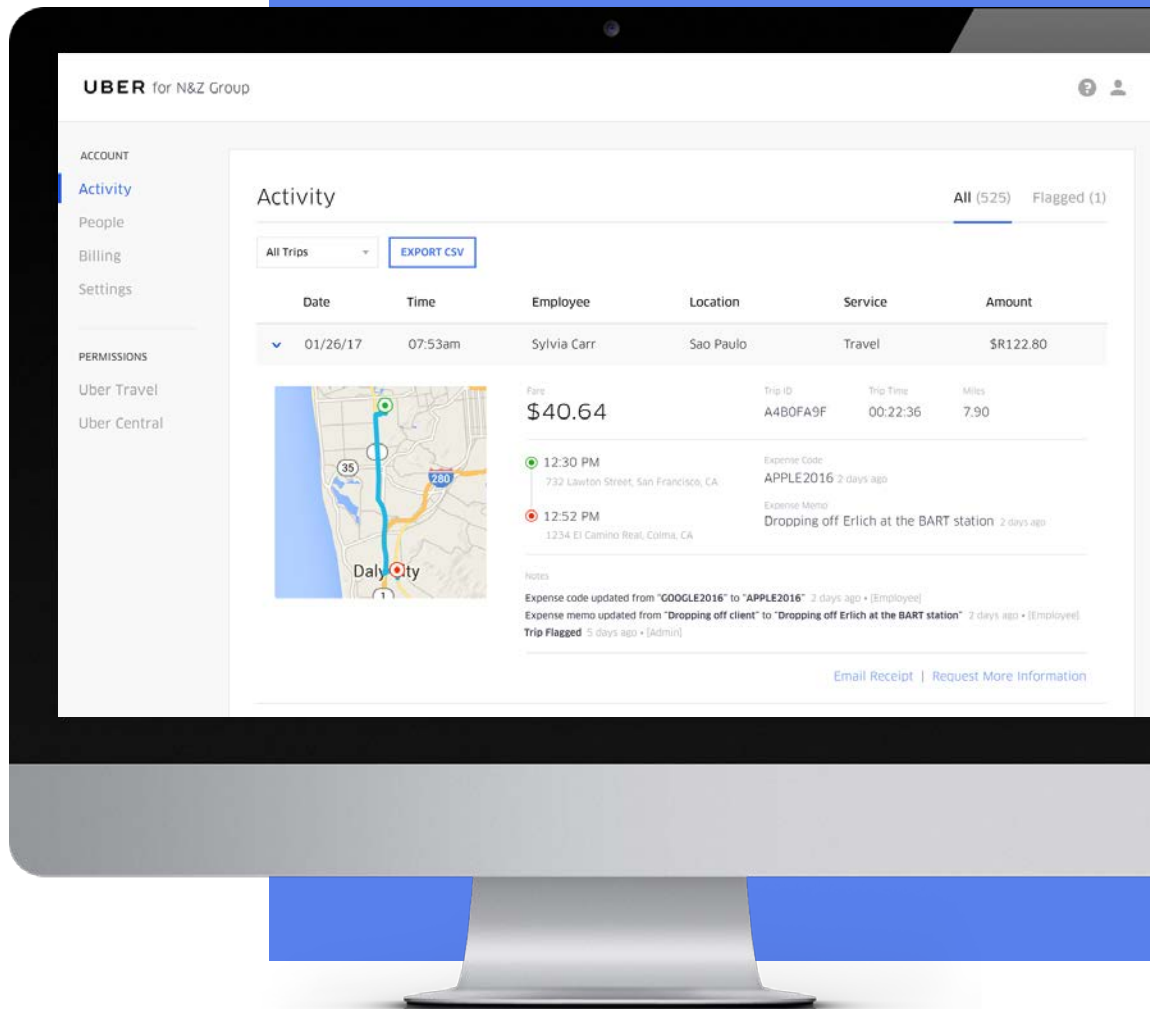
UBER for N&Z Group

ACCOUNT
Activity
People
Billing
Settings

PERMISSIONS
Uber Travel
Uber Central

Activity

All (525) Flagged (1)

All Trips

EXPORT CSV

| | Date | Time | Employee | Location | Service | Amount |
|---|---|---|---|---|---|---|
| ˅ | 01/26/17 | 07:53am | Sylvia Carr | Sao Paulo | Travel | $R122.80 |

35
280
Daly City
1

Fare
$40.64

Trip ID
A4B0FA9F

Trip Time
00:22:36

Miles
7.90

12:30 PM
732 Lawton Street, San Francisco, CA

12:52 PM
1234 El Camino Real, Colma, CA

Expense Code
APPLE2016 2 days ago

Expense Memo
Dropping off Erlich at the BART station 2 days ago

Notes

Expense code updated from "GOOGLE2016" to "APPLE2016" 2 days ago • [Employee]
Expense memo updated from "Dropping off client" to "Dropping off Erlich at the BART station" 2 days ago • [Employee]
Trip Flagged 5 days ago • [Admin]

Email Receipt | Request More Information